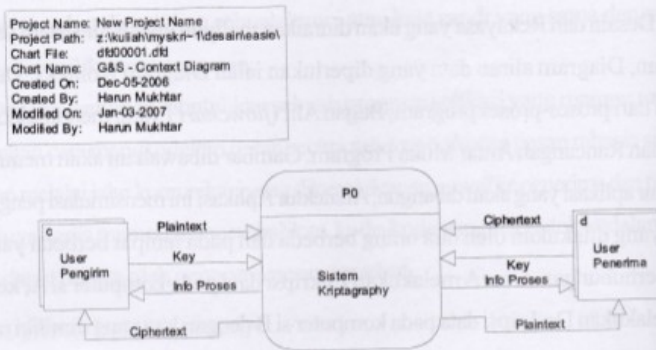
Project Name: New Project Name
Project Path: z:\kuliah\myskri~1\desain\easie\
Chart File: dfd00001.dfd
Chart Name: G&S - Context Diagram
Created On: Dec-05-2006
Created By: Harun Mukhtar
Modified On: Jan-03-2007
Modified By: Harun Mukhtar

c
User Pengirim

Plaintext
Key
Info Proses

P0
Sistem Kriptagraphy

Ciphertext
Key
Info Proses

d
User Penerima

Ciphertext

Plaintext